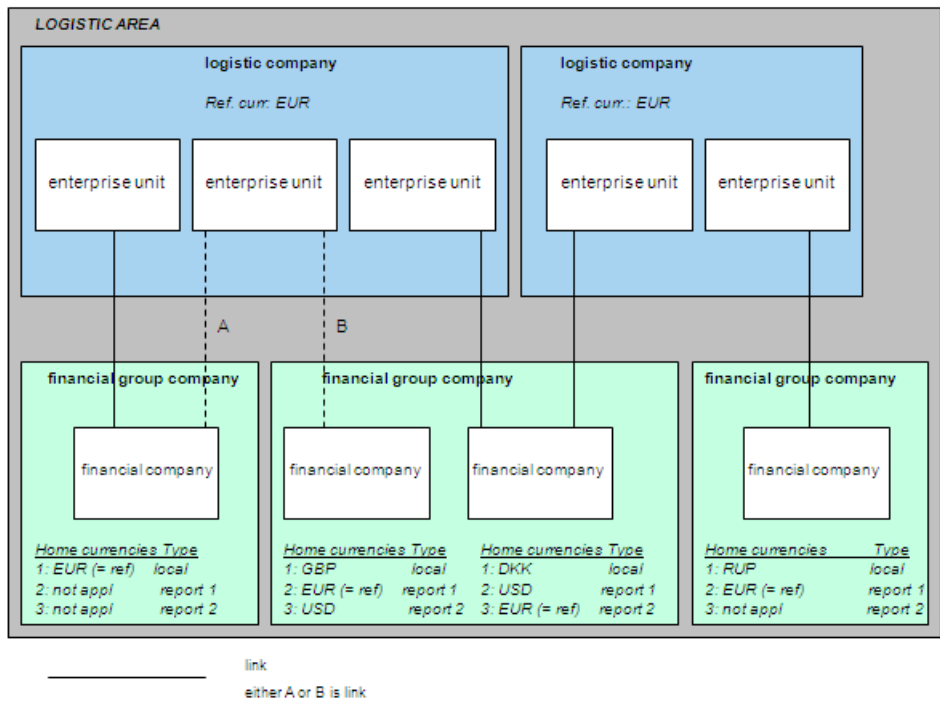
LOGISTIC AREA

logistic company

Ref. curr. EUR

enterprise unit

enterprise unit

enterprise unit

logistic company

Ref. curr.: EUR

enterprise unit

enterprise unit

A

B

financial group company

financial company

Home currencies Type
1: EUR (= ref) local
2: not appl report 1
3: not appl report 2

financial group company

financial company

Home currencies Type
1: GBP local
2: EUR (= ref) report 1
3: USD report 2

financial company

Home currencies Type
1: DKK local
2: USD report 1
3: EUR (= ref) report 2

financial group company

financial company

Home currencies Type
1: RUP local
2: EUR (= ref) report 1
3: not appl report 2

link

either A or B is link